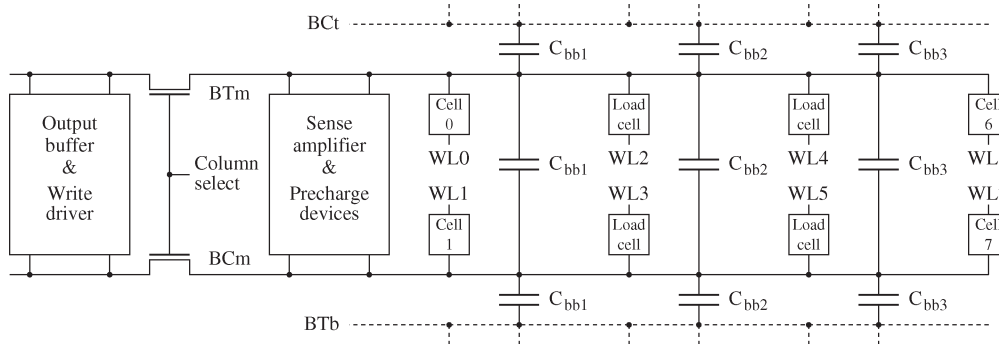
BCt

$C_{bb1}$

$C_{bb2}$

$C_{bb3}$

Output buffer & Write driver

BTm

Column select

BCm

Sense amplifier & Precharge devices

Cell 0

WL0

WL1

Cell 1

$C_{bb1}$

Load cell

WL2

WL3

Load cell

$C_{bb2}$

Load cell

WL4

WL5

Load cell

$C_{bb3}$

Cel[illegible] 6

WL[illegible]

WL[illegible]

Cel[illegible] 7

$C_{bb1}$

$C_{bb2}$

$C_{bb3}$

BTb